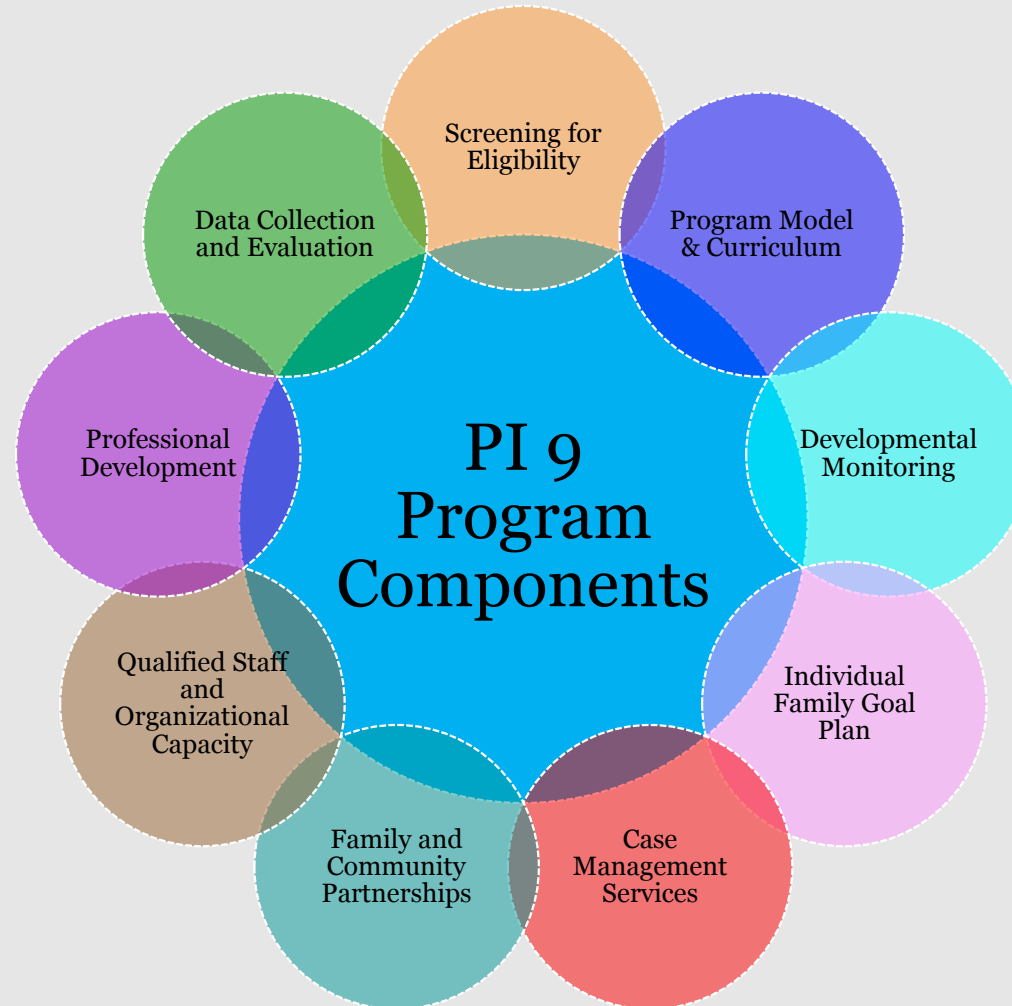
PI 9 Program Components

Screening for Eligibility

Program Model & Curriculum

Developmental Monitoring

Individual Family Goal Plan

Case Management Services

Family and Community Partnerships

Qualified Staff and Organizational Capacity

Professional Development

Data Collection and Evaluation